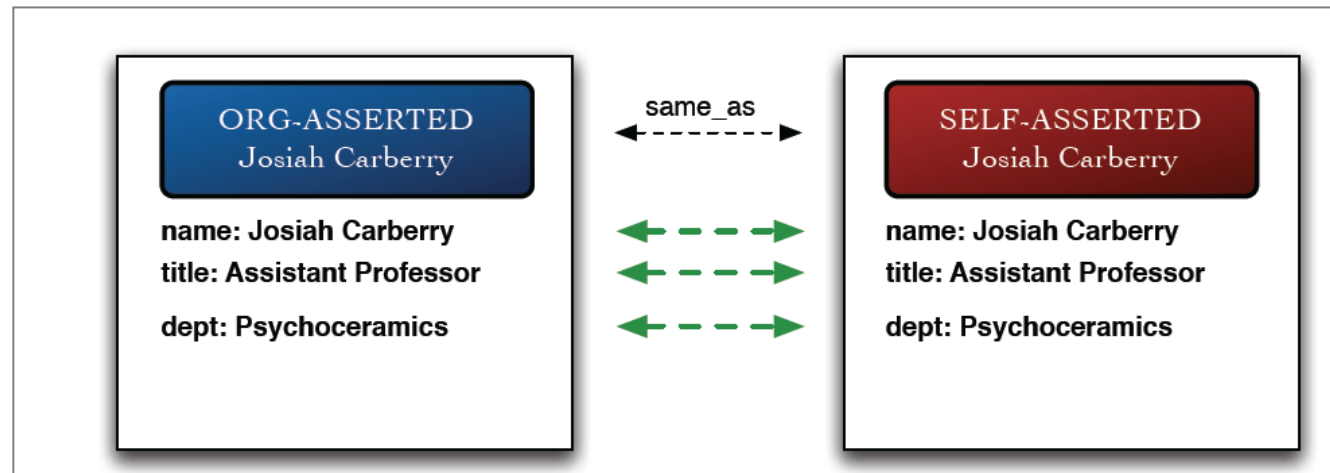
ORG-ASSERTED
Josiah Carberry

name: Josiah Carberry
title: Assistant Professor
dept: Psychoceramics

same_as

SELF-ASSERTED
Josiah Carberry

name: Josiah Carberry
title: Assistant Professor
dept: Psychoceramics